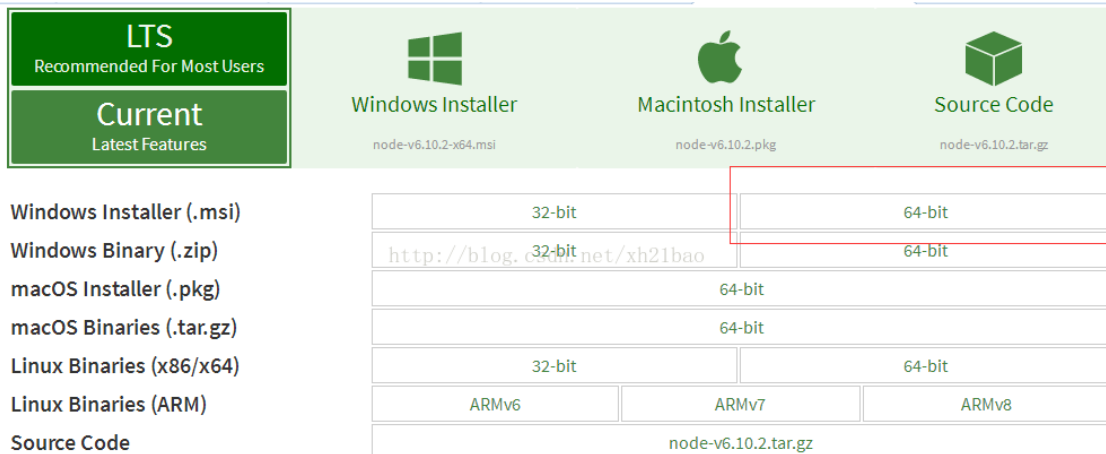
LTS
Recommended For Most Users

Current
Latest Features

Windows Installer
node-v6.10.2-x64.msi

Macintosh Installer
node-v6.10.2.pkg

Source Code
node-v6.10.2.tar.gz

| | | |
|---|---|---|
| Windows Installer (.msi) | 32-bit | 64-bit |
| Windows Binary (.zip) | 32-bit | 64-bit |
| macOS Installer (.pkg) | 64-bit | |
| macOS Binaries (.tar.gz) | 64-bit | |
| Linux Binaries (x86/x64) | 32-bit | 64-bit |
| Linux Binaries (ARM) | ARMv6 | ARMv7 | ARMv8 |
| Source Code | node-v6.10.2.tar.gz | |

http://blog.csdn.net/xh21bao